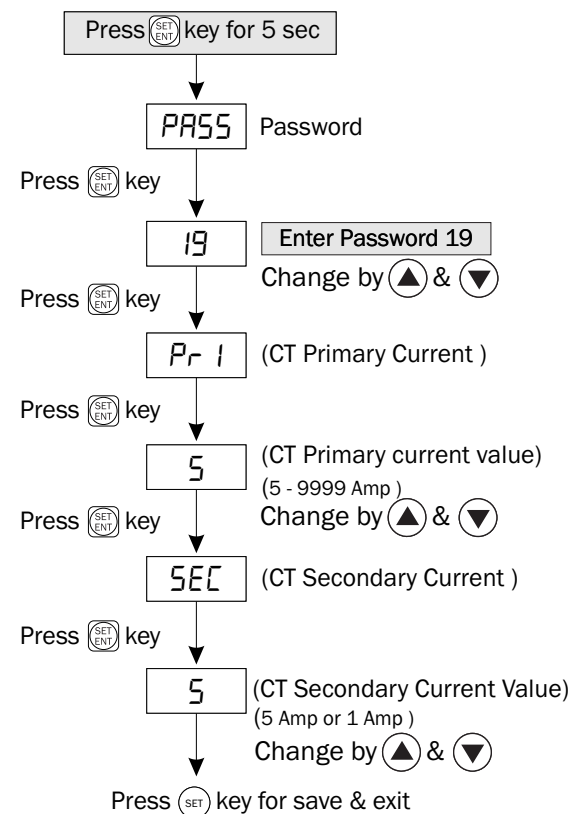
Press SET ENT key for 5 sec

PASS Password

Press SET ENT key

19 Enter Password 19

Change by ▲ & ▼

Press SET ENT key

Pr 1 (CT Primary Current )

Press SET ENT key

5 (CT Primary current value)
(5 - 9999 Amp )

Change by ▲ & ▼

Press SET ENT key

SEC (CT Secondary Current )

Press SET ENT key

5 (CT Secondary Current Value)
(5 Amp or 1 Amp )

Change by ▲ & ▼

Press SET key for save & exit